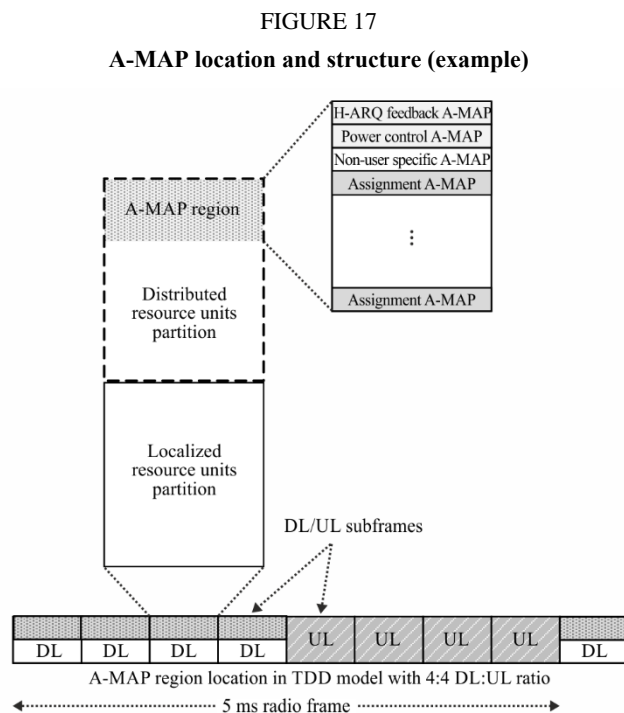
FIGURE 17

**A-MAP location and structure (example)**

H-ARQ feedback A-MAP
Power control A-MAP
Non-user specific A-MAP
Assignment A-MAP
⋮
Assignment A-MAP

A-MAP region

Distributed resource units partition

Localized resource units partition

DL/UL subframes

| DL | DL | DL | DL | UL | UL | UL | UL | DL |
|---|---|---|---|---|---|---|---|---|

A-MAP region location in TDD model with 4:4 DL:UL ratio

5 ms radio frame